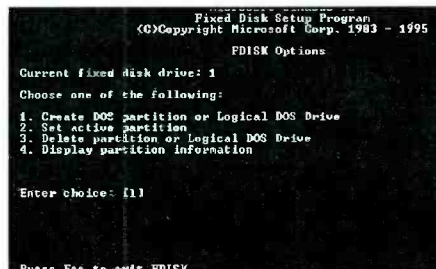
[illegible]
Fixed Disk Setup Program
(C)Copyright Microsoft Corp. 1983 - 1995

FDISK Options

Current fixed disk drive: 1

Choose one of the following:

1. Create DOS partition or Logical DOS Drive
2. Set active partition
3. Delete partition or Logical DOS Drive
4. Display partition information

Enter choice: [1]

Press Esc to exit FDISK